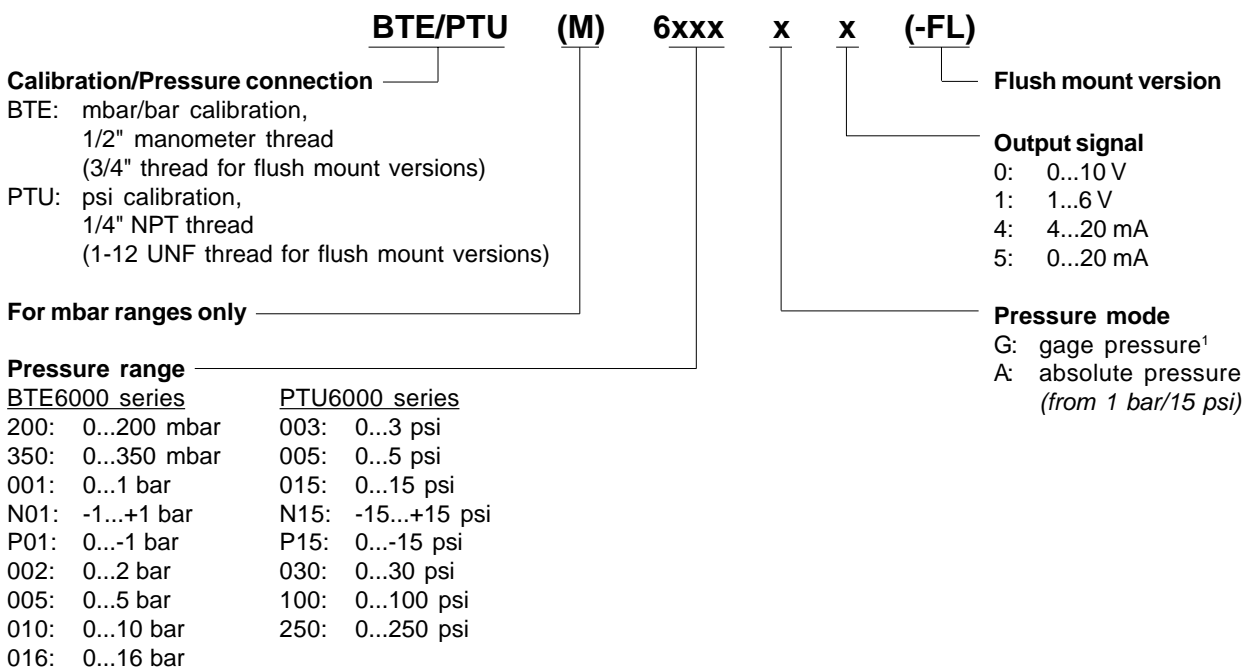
BTE/PTU (M) 6xxx x x (-FL)

Calibration/Pressure connection
BTE: mbar/bar calibration, 1/2" manometer thread (3/4" thread for flush mount versions)
PTU: psi calibration, 1/4" NPT thread (1-12 UNF thread for flush mount versions)

For mbar ranges only

Pressure range

| BTE6000 series | PTU6000 series |
|---|---|
| 200: 0...200 mbar | 003: 0...3 psi |
| 350: 0...350 mbar | 005: 0...5 psi |
| 001: 0...1 bar | 015: 0...15 psi |
| N01: -1...+1 bar | N15: -15...+15 psi |
| P01: 0...-1 bar | P15: 0...-15 psi |
| 002: 0...2 bar | 030: 0...30 psi |
| 005: 0...5 bar | 100: 0...100 psi |
| 010: 0...10 bar | 250: 0...250 psi |
| 016: 0...16 bar | |

Flush mount version

Output signal
0: 0...10 V
1: 1...6 V
4: 4...20 mA
5: 0...20 mA

Pressure mode
G: gage pressure$^1$
A: absolute pressure (from 1 bar/15 psi)